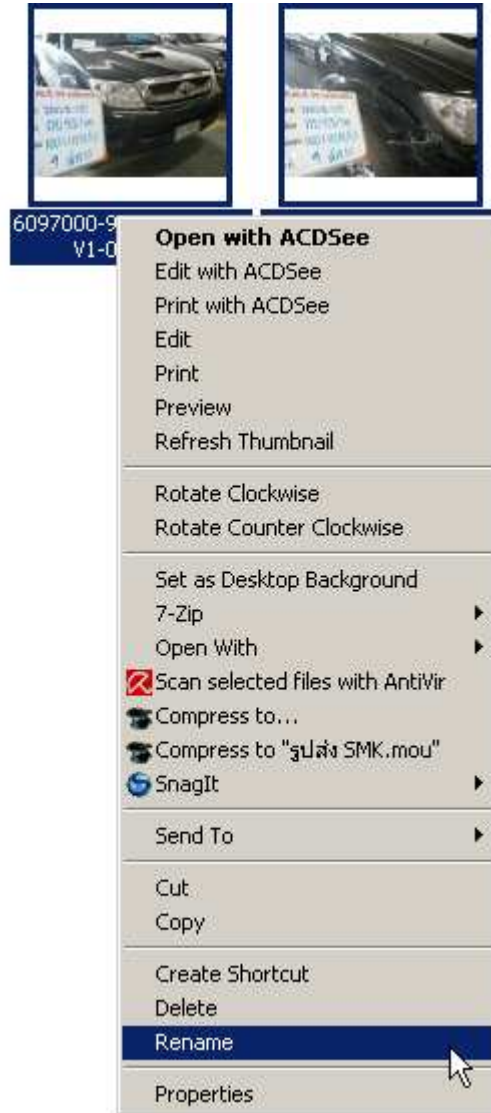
6097000-9
V1-0

Open with ACDSee
Edit with ACDSee
Print with ACDSee
Edit
Print
Preview
Refresh Thumbnail

Rotate Clockwise
Rotate Counter Clockwise

Set as Desktop Background
7-Zip
Open With
Scan selected files with AntiVir
Compress to...
Compress to "รูปส่ง SMK.mou"
SnagIt

Send To

Cut
Copy

Create Shortcut
Delete
Rename

Properties